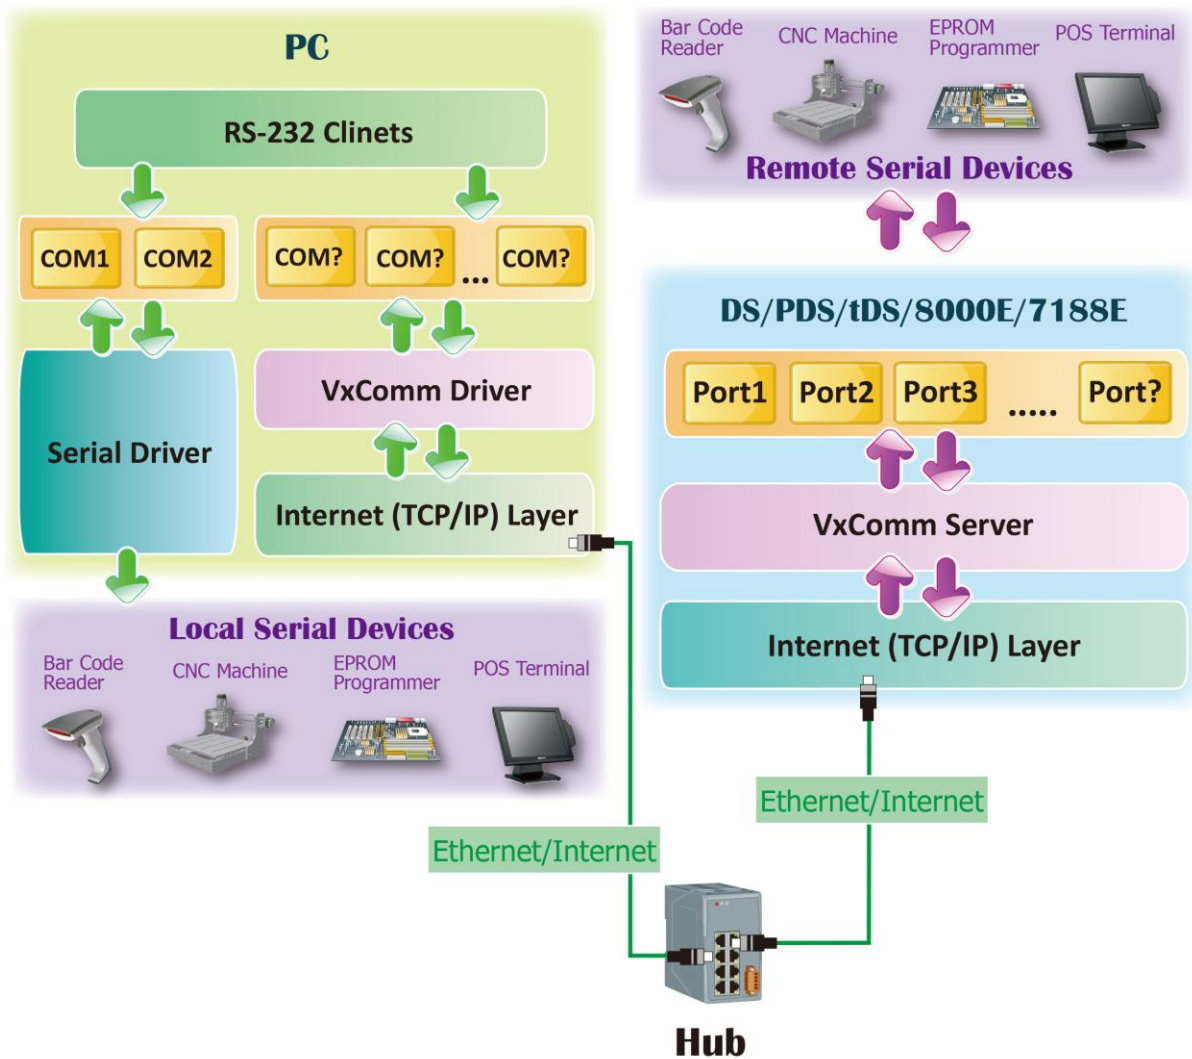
PC

RS-232 Clinets

COM1 COM2

COM? COM? ... COM?

Serial Driver

VxComm Driver

Internet (TCP/IP) Layer

Local Serial Devices

Bar Code Reader

CNC Machine

EPROM Programmer

POS Terminal

Bar Code Reader

CNC Machine

EPROM Programmer

POS Terminal

Remote Serial Devices

DS/PDS/tDS/8000E/7188E

Port1 Port2 Port3 ..... Port?

VxComm Server

Internet (TCP/IP) Layer

Ethernet/Internet

Ethernet/Internet

Hub